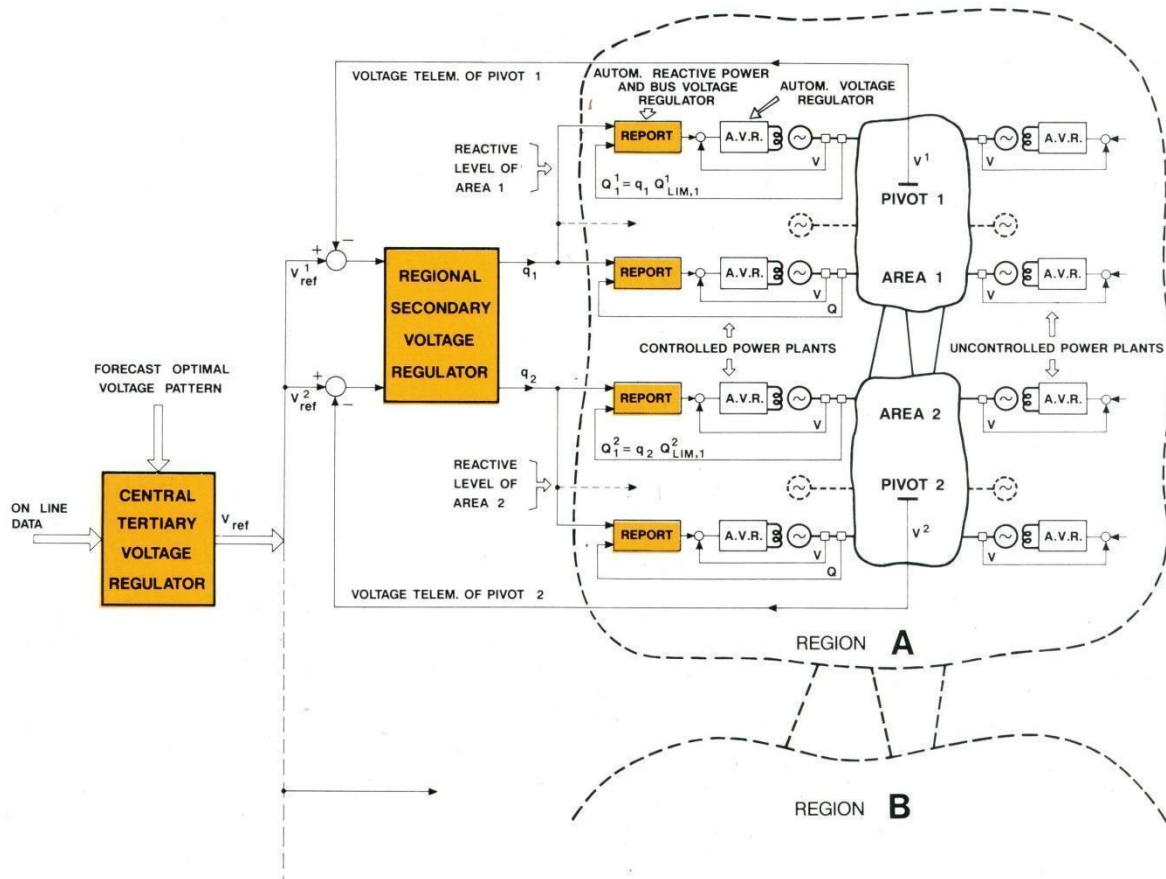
VOLTAGE TELEM. OF PIVOT 1

AUTOM. REACTIVE POWER AND BUS VOLTAGE REGULATOR

AUTOM. VOLTAGE REGULATOR

REACTIVE LEVEL OF AREA 1

REPORT

A.V.R.

V

$V^1$

A.V.R.

V

$Q_1^1 = q_1 \; Q_{LIM,1}^1$

PIVOT 1

+

−

$V_{ref}^1$

REGIONAL SECONDARY VOLTAGE REGULATOR

$q_1$

REPORT

A.V.R.

V

Q

AREA 1

A.V.R.

V

CONTROLLED POWER PLANTS

UNCONTROLLED POWER PLANTS

FORECAST OPTIMAL VOLTAGE PATTERN

+

$V_{ref}^2$

−

$q_2$

REPORT

A.V.R.

V

AREA 2

A.V.R.

V

$Q_1^2 = q_2 \; Q_{LIM,1}^2$

ON LINE DATA

CENTRAL TERTIARY VOLTAGE REGULATOR

$V_{ref}$

REACTIVE LEVEL OF AREA 2

PIVOT 2

REPORT

A.V.R.

V

Q

$V^2$

A.V.R.

V

VOLTAGE TELEM. OF PIVOT 2

REGION A

REGION B